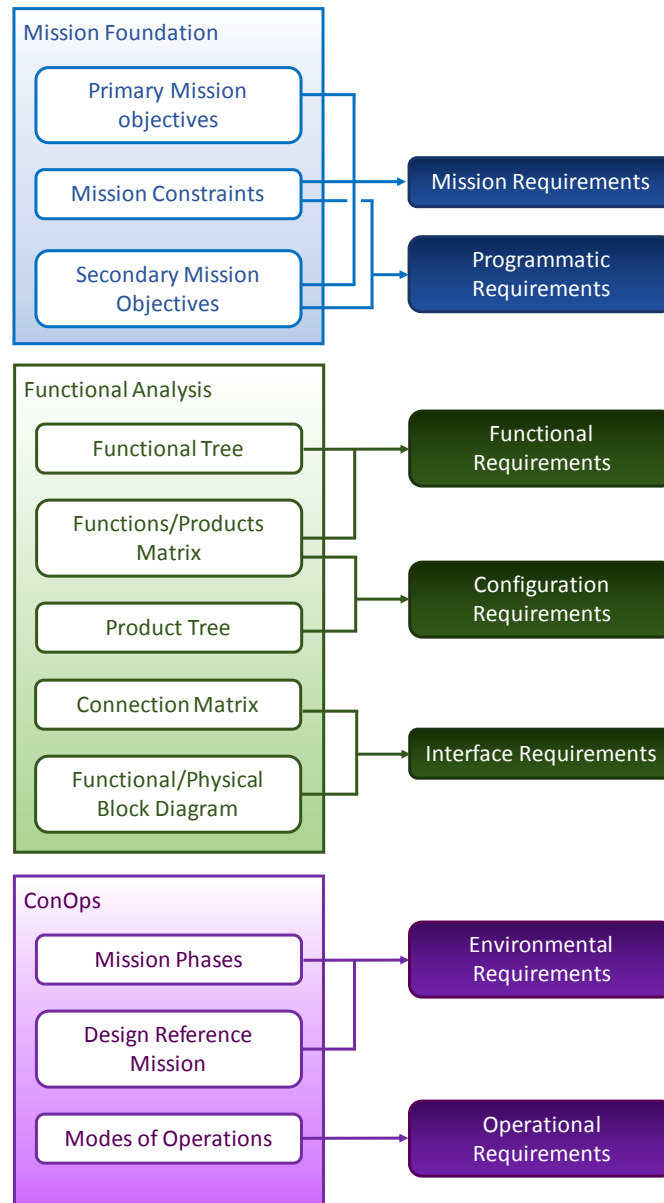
Mission Foundation

Primary Mission objectives

Mission Constraints

Secondary Mission Objectives

Mission Requirements

Programmatic Requirements

Functional Analysis

Functional Tree

Functions/Products Matrix

Product Tree

Connection Matrix

Functional/Physical Block Diagram

Functional Requirements

Configuration Requirements

Interface Requirements

ConOps

Mission Phases

Design Reference Mission

Modes of Operations

Environmental Requirements

Operational Requirements